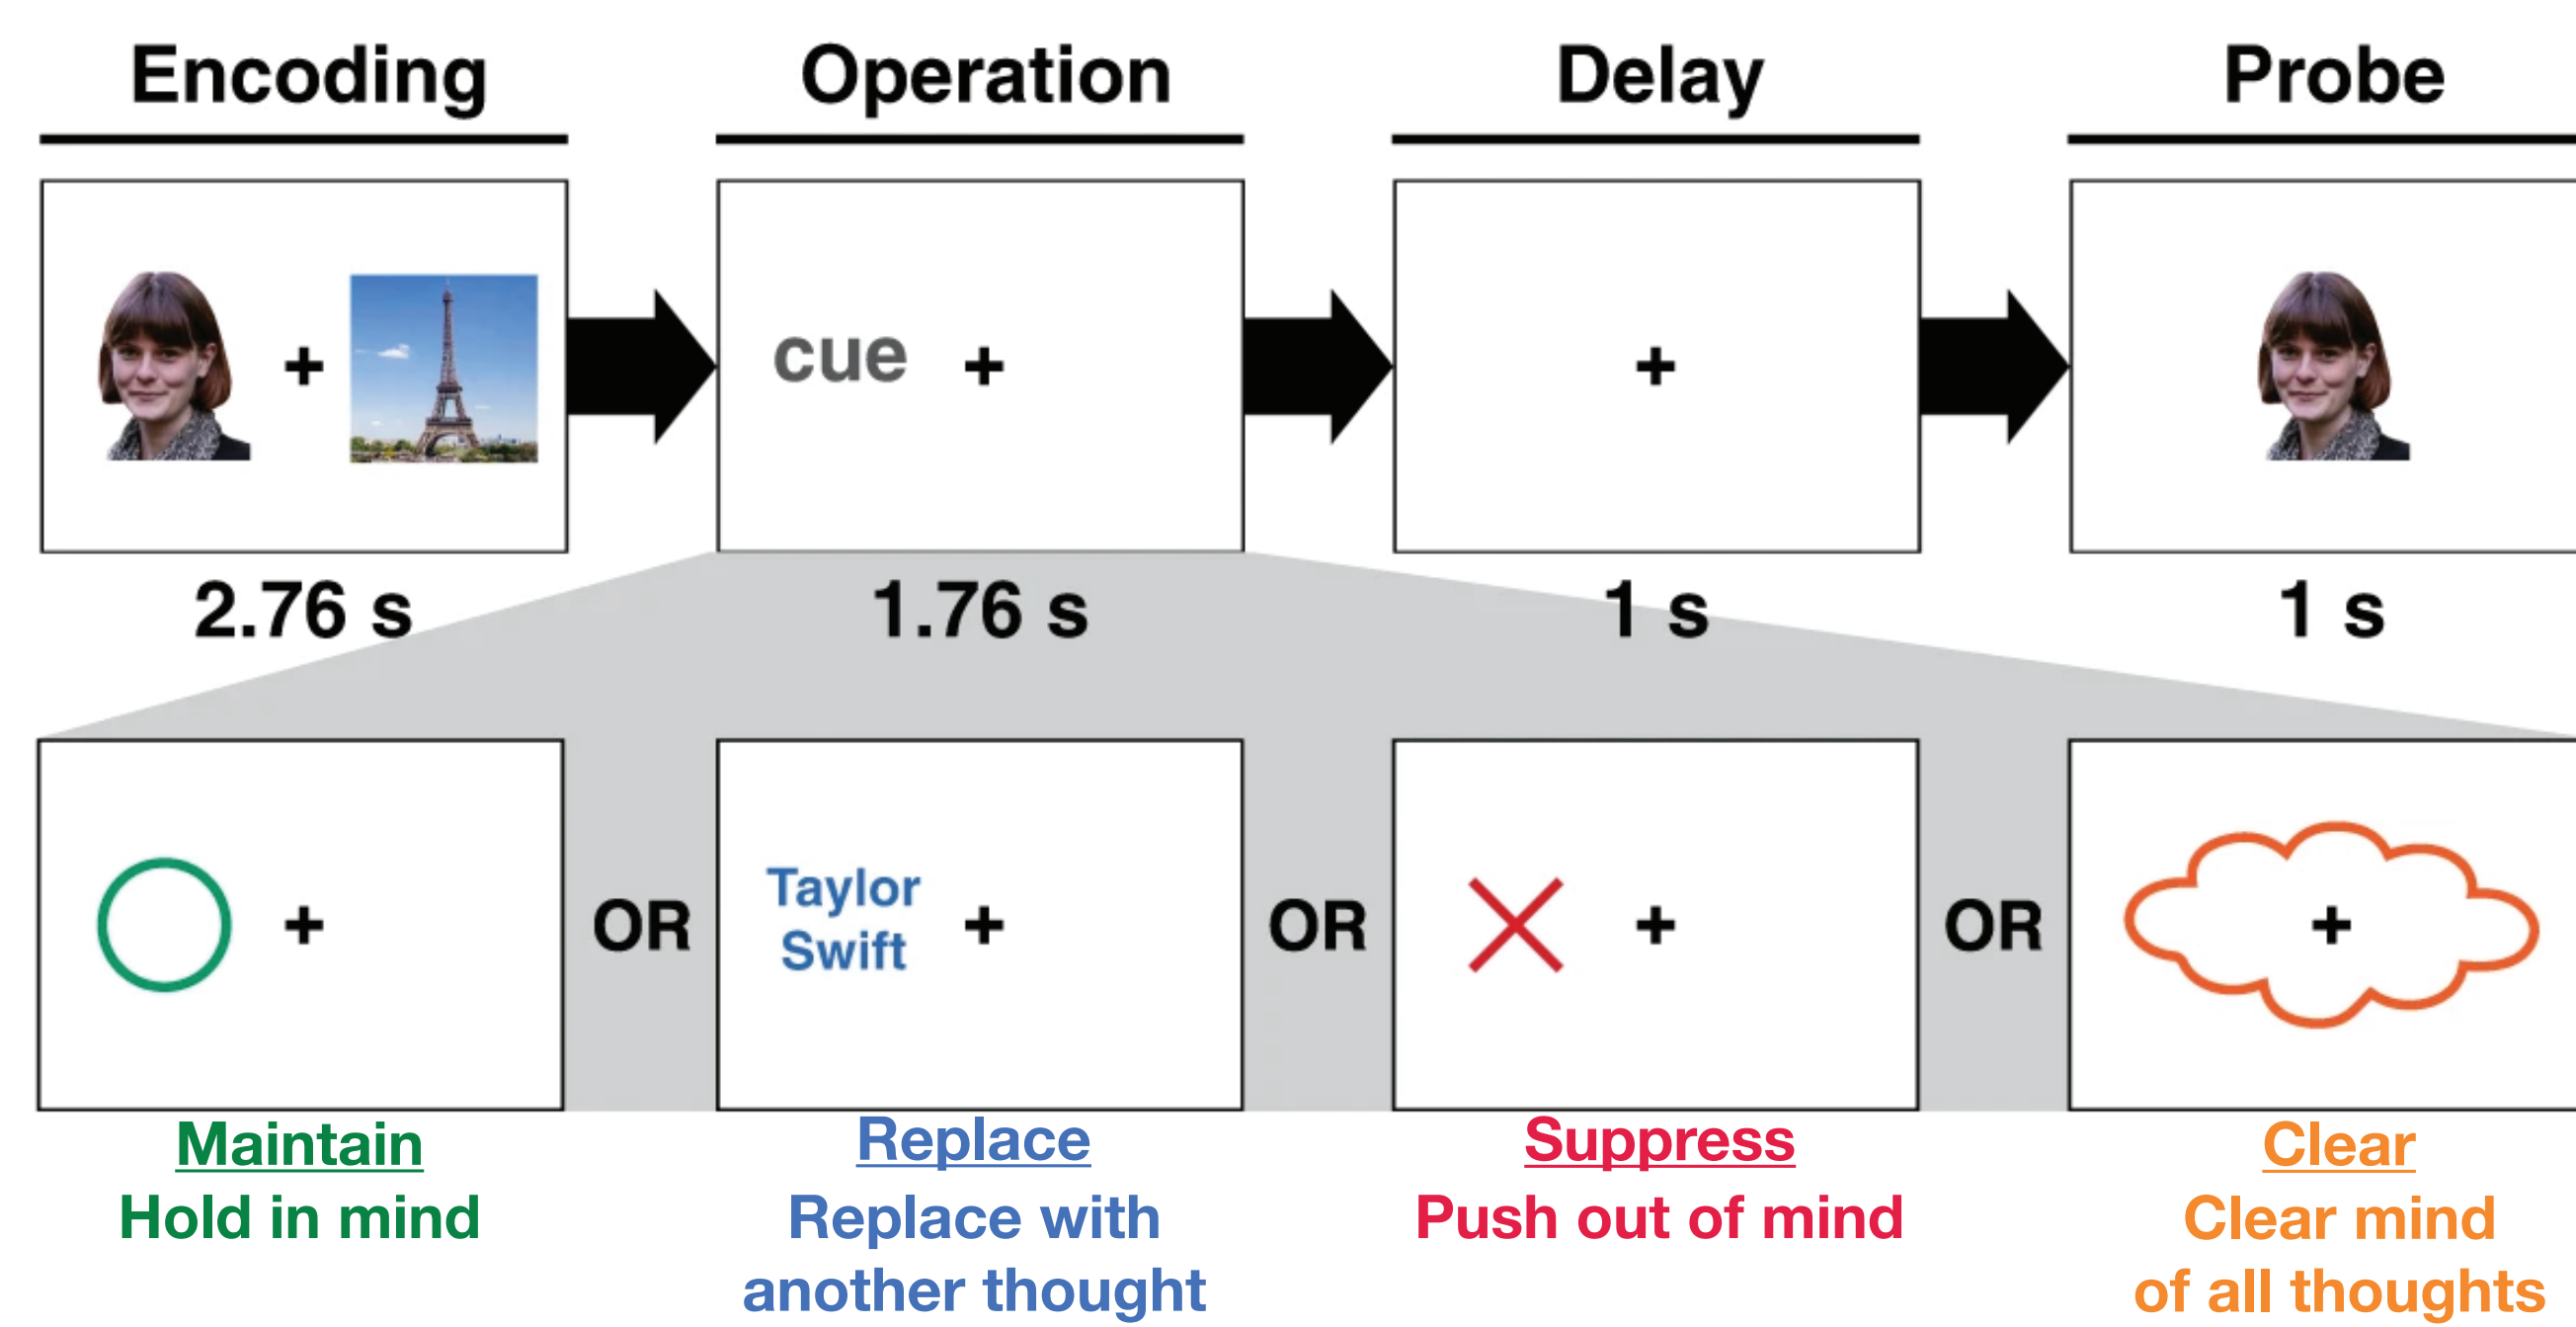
Encoding

+

2.76 s

Operation

cue +

1.76 s

Delay

+

1 s

Probe

1 s

+

Maintain
Hold in mind

OR

Taylor Swift +

Replace
Replace with another thought

OR

+

Suppress
Push out of mind

OR

+

Clear
Clear mind of all thoughts